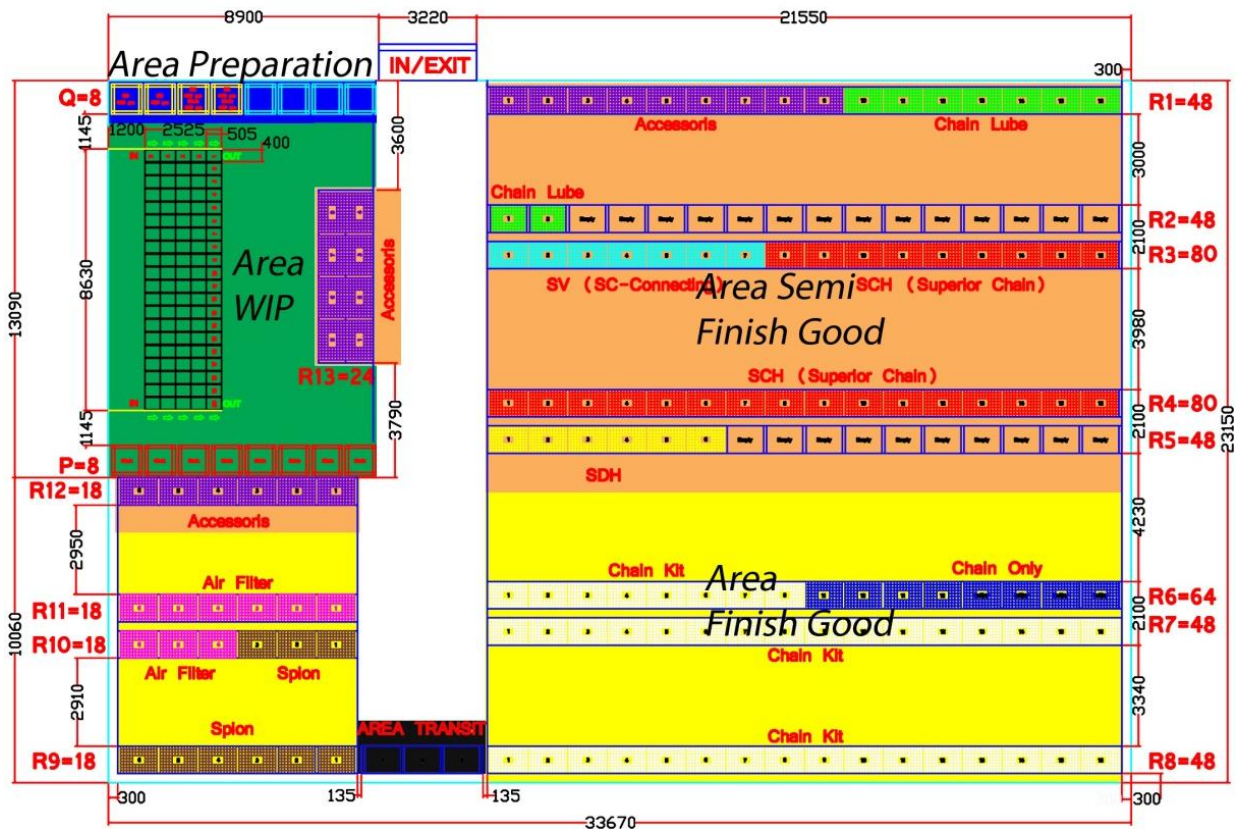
8900
3220
21550
Area Preparation
IN/EXIT
300
Q=8
R1=48
1145
1200 2525 505
400
3600
Accessoris
Chain Lube
3000
Chain Lube
R2=48
2100
R3=80
8630
Area WIP
Accessoris
SV (SC-Connectin)
Area Semi Finish Good
SCH (Superior Chain)
13090
3980
23150
R13=24
SCH (Superior Chain)
1145
3790
R4=80
2100
P=8
R5=48
R12=18
SDH
Accessoris
2950
4230
Air Filter
Chain Kit
Area Finish Good
Chain Only
R11=18
R6=64
2100
R10=18
R7=48
10060
Air Filter
Spion
Chain Kit
2910
3340
Spion
AREA TRANSIT
Chain Kit
R9=18
R8=48
300
135
135
300
33670